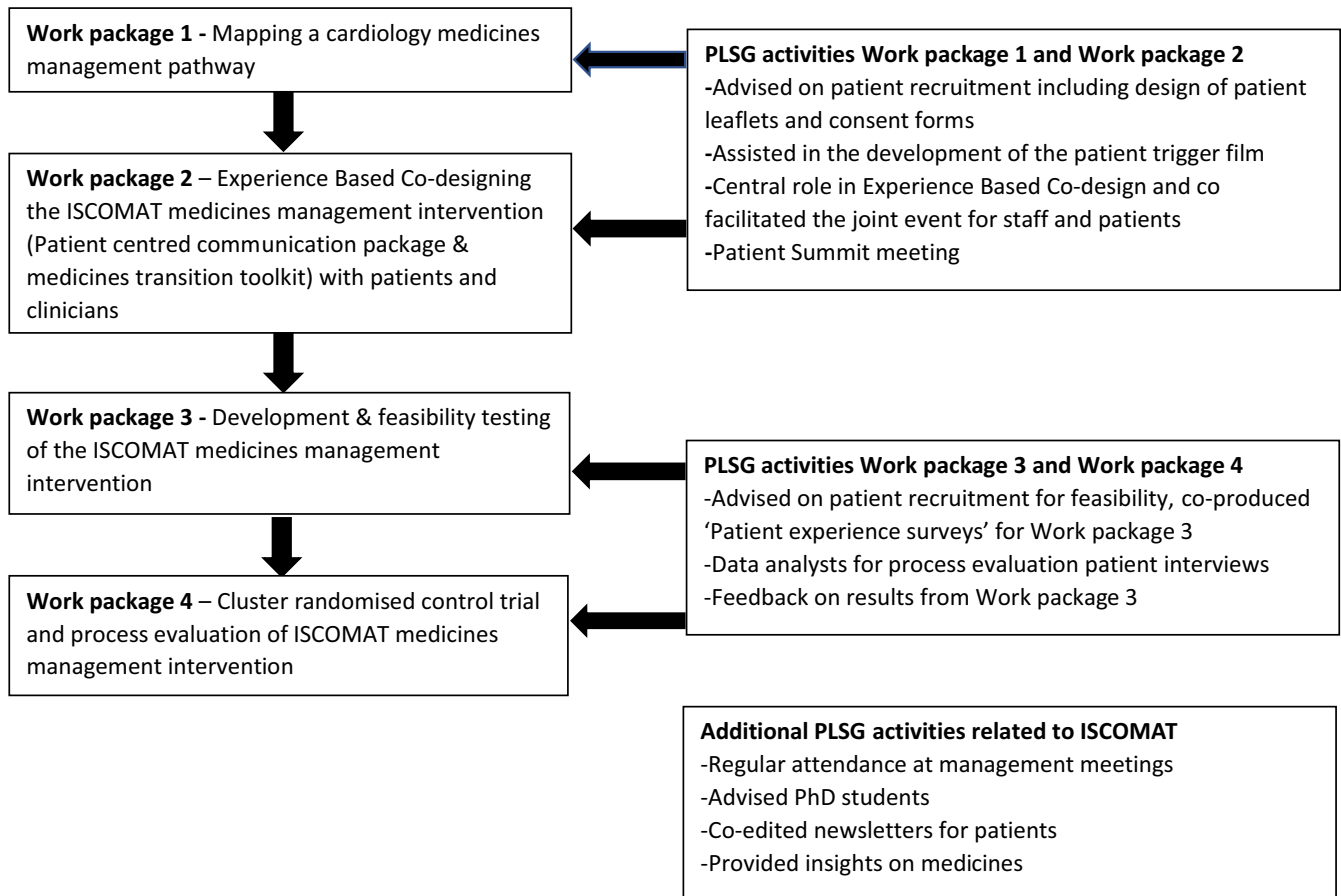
**Work package 1 -** Mapping a cardiology medicines management pathway

**PLSG activities Work package 1 and Work package 2**
-Advised on patient recruitment including design of patient leaflets and consent forms
-Assisted in the development of the patient trigger film
-Central role in Experience Based Co-design and co facilitated the joint event for staff and patients
-Patient Summit meeting

**Work package 2** – Experience Based Co-designing the ISCOMAT medicines management intervention (Patient centred communication package & medicines transition toolkit) with patients and clinicians

**Work package 3 -** Development & feasibility testing of the ISCOMAT medicines management intervention

**PLSG activities Work package 3 and Work package 4**
-Advised on patient recruitment for feasibility, co-produced 'Patient experience surveys' for Work package 3
-Data analysts for process evaluation patient interviews
-Feedback on results from Work package 3

**Work package 4** – Cluster randomised control trial and process evaluation of ISCOMAT medicines management intervention

**Additional PLSG activities related to ISCOMAT**
-Regular attendance at management meetings
-Advised PhD students
-Co-edited newsletters for patients
-Provided insights on medicines